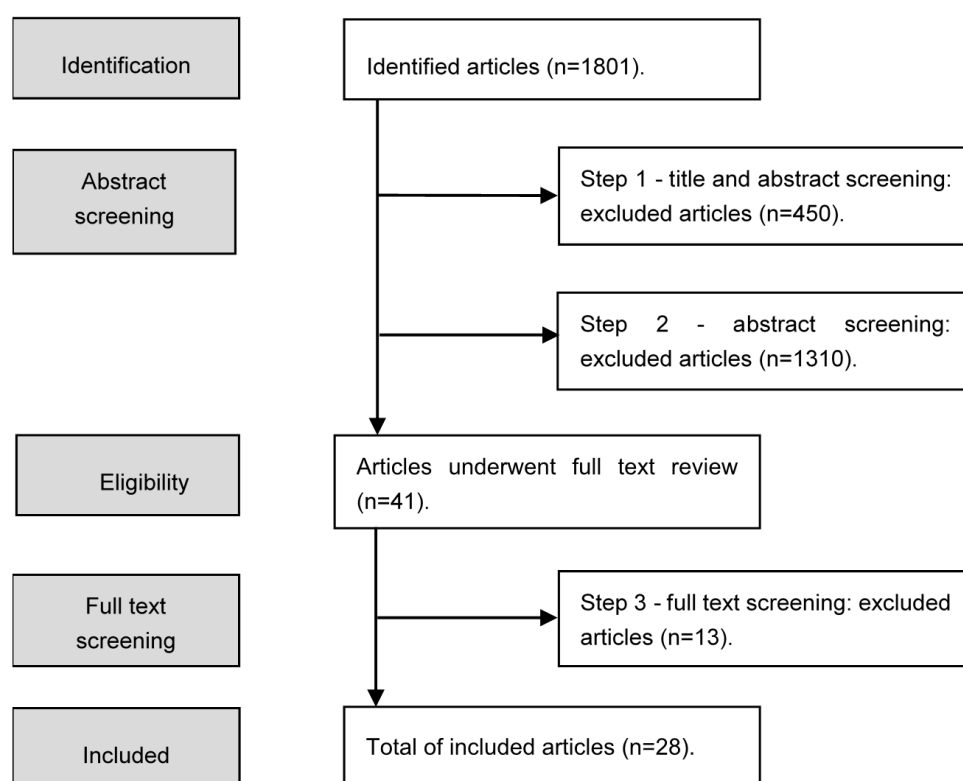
Identification

Identified articles (n=1801).

Abstract screening

Step 1 - title and abstract screening: excluded articles (n=450).

Step 2 - abstract screening: excluded articles (n=1310).

Eligibility

Articles underwent full text review (n=41).

Full text screening

Step 3 - full text screening: excluded articles (n=13).

Included

Total of included articles (n=28).